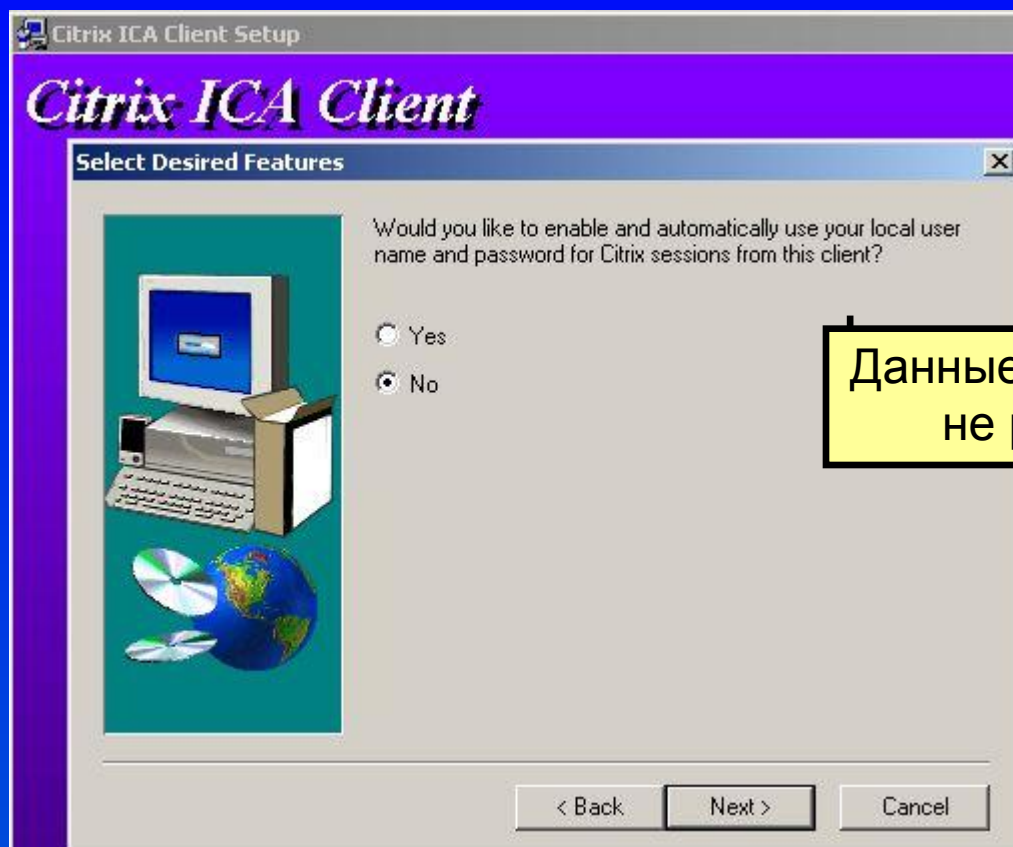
Citrix ICA Client Setup

Citrix ICA Client

Select Desired Features

Would you like to enable and automatically use your local user name and password for Citrix sessions from this client?

Yes

No

Данные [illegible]
не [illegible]

< Back

Next >

Cancel